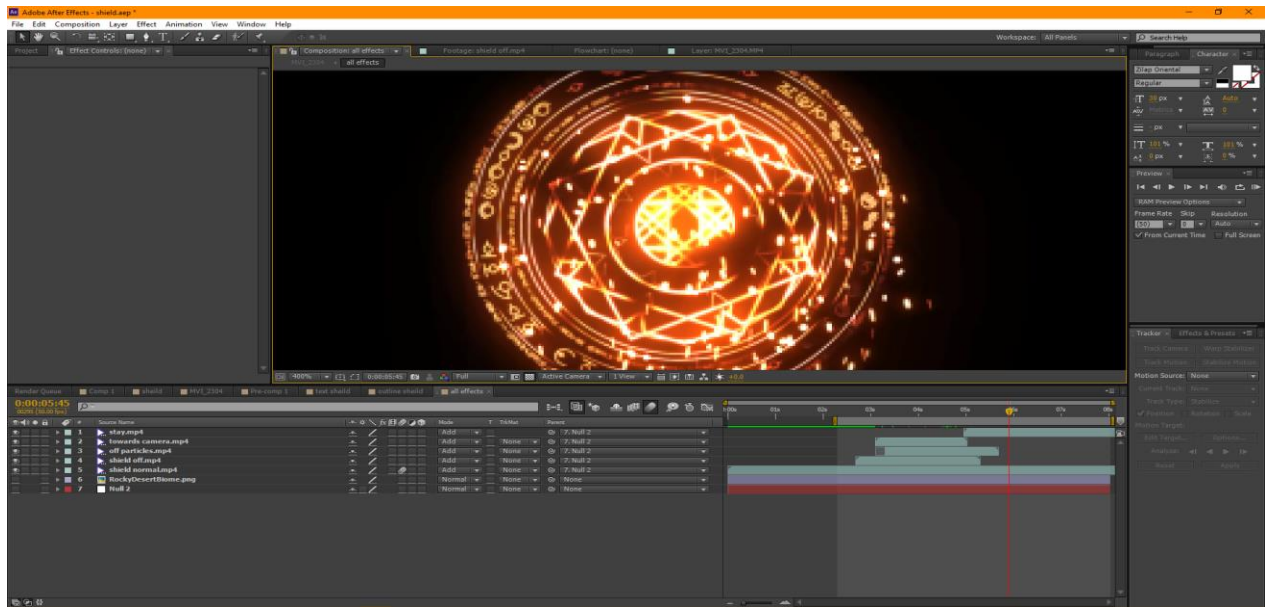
Adobe After Effects - shield.aep *

File Edit Composition Layer Effect Animation View Window Help

Workspace: All Panels

Search Help

Project Effect Controls: (none)

Composition: all effects Footage: shield off.mp4 Flowchart: (none) Layer: MVI_2304.MP4

MVI_2304 all effects

Paragraph Character

Zirap Oriental

Regular

px

Auto

Metrics

0

px

100 %

100 %

0 px

0 %

Preview

RAM Preview Options

Frame Rate Skip Resolution

(30) 0 Auto

From Current Time Full Screen

400% 0:00:05:45 Full Active Camera 1 View +0.0

Tracker Effects & Presets

Track Camera Warp Stabilizer

Track Motion Stabilize Motion

Motion Source: None

Current Track: None

Track Type: Stabilize

Position Rotation Scale

Motion Target:

Edit Target... Options...

Analyze:

Reset Apply

Render Queue Comp 1 shield MVI_2304 Pre-comp 1 test shield outline shield all effects

0:00:05:45

00285 (50.00 fps)

| # | Source Name | Mode | T TrkMat | Parent |
|---|---|---|---|---|
| 1 | stay.mp4 | Add | | 7. Null 2 |
| 2 | towards camera.mp4 | Add | None | 7. Null 2 |
| 3 | off particles.mp4 | Add | None | 7. Null 2 |
| 4 | shield off.mp4 | Add | None | 7. Null 2 |
| 5 | shield normal.mp4 | Add | None | 7. Null 2 |
| 6 | RockyDesertBiome.png | Normal | None | None |
| 7 | Null 2 | Normal | None | None |

0:00s 01s 02s 03s 04s 05s 06s 07s 08s